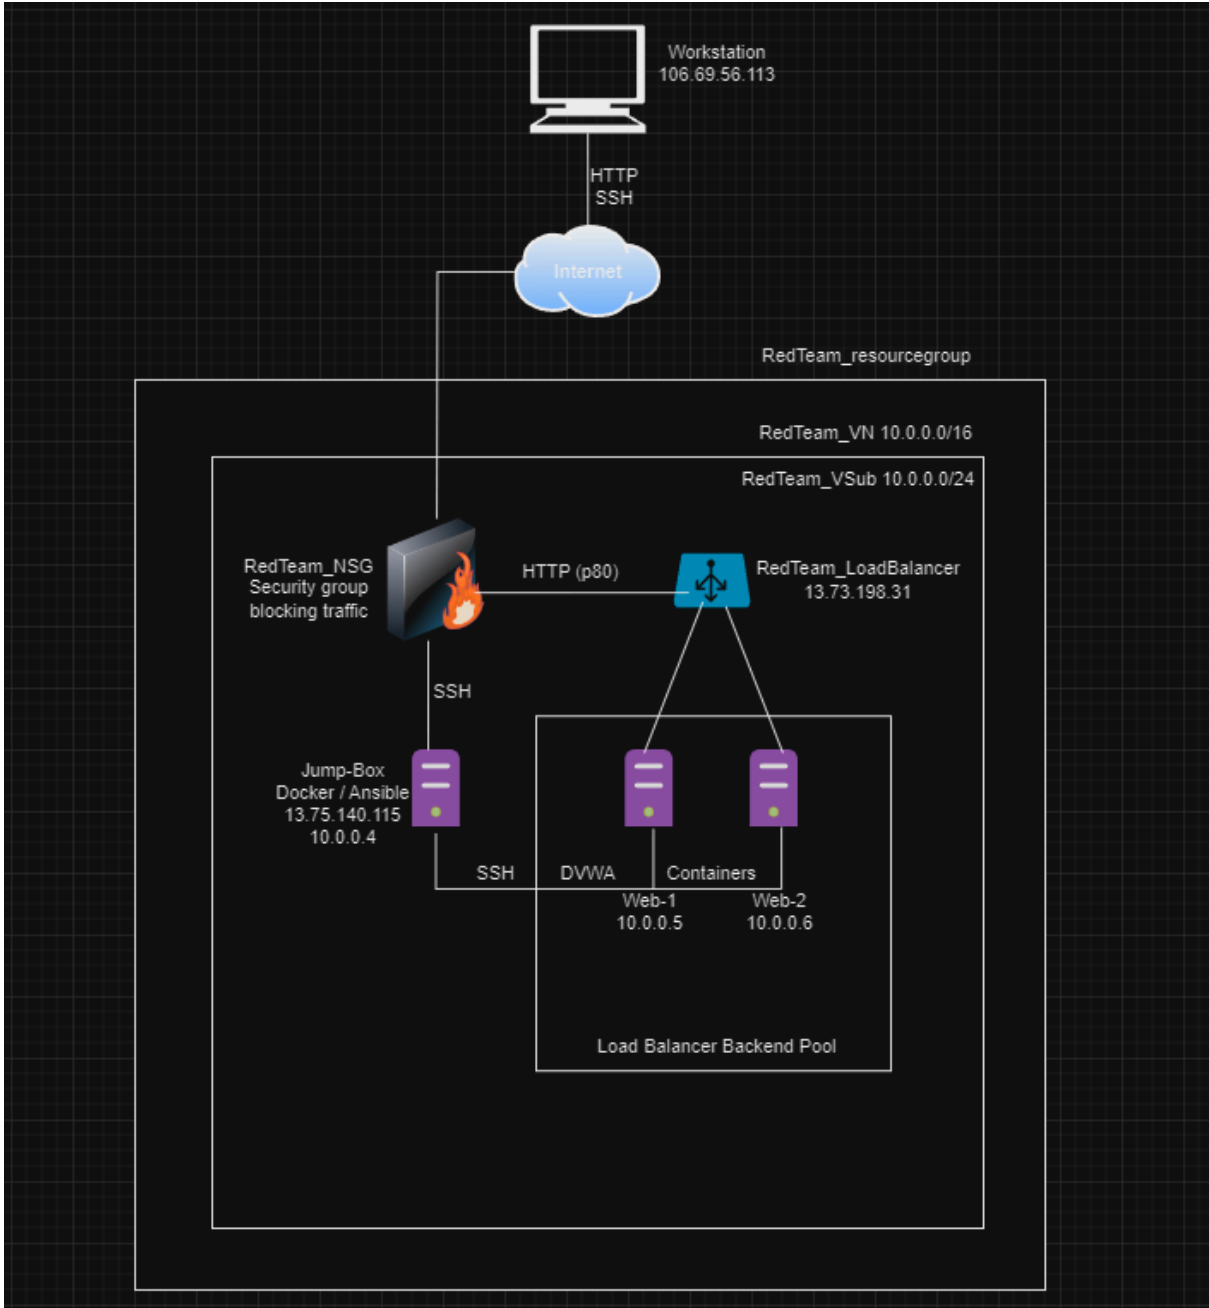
Workstation
106.69.56.113

HTTP
SSH

Internet

RedTeam_resourcegroup

RedTeam_VN 10.0.0.0/16

RedTeam_VSub 10.0.0.0/24

RedTeam_NSG
Security group
blocking traffic

HTTP (p80)

RedTeam_LoadBalancer
13.73.198.31

SSH

Jump-Box
Docker / Ansible
13.75.140.115
10.0.0.4

SSH

DVWA

Containers

Web-1
10.0.0.5

Web-2
10.0.0.6

Load Balancer Backend Pool